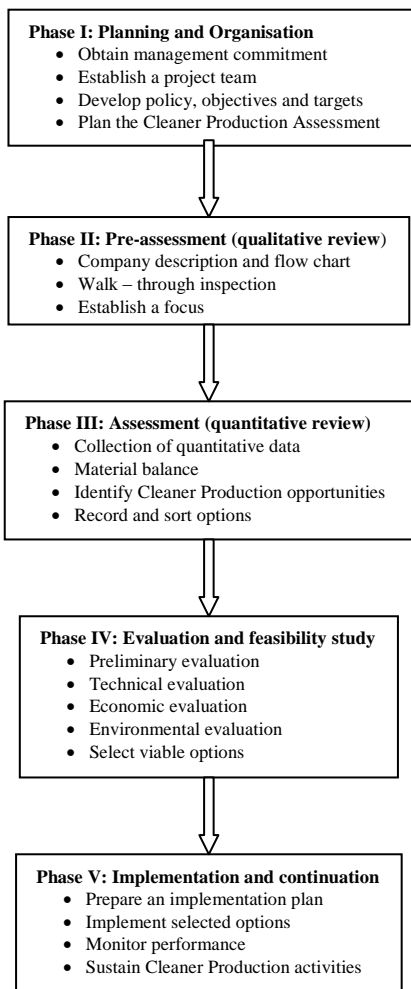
**Phase I: Planning and Organisation**
- Obtain management commitment
- Establish a project team
- Develop policy, objectives and targets
- Plan the Cleaner Production Assessment

**Phase II: Pre-assessment (qualitative review)**
- Company description and flow chart
- Walk – through inspection
- Establish a focus

**Phase III: Assessment (quantitative review)**
- Collection of quantitative data
- Material balance
- Identify Cleaner Production opportunities
- Record and sort options

**Phase IV: Evaluation and feasibility study**
- Preliminary evaluation
- Technical evaluation
- Economic evaluation
- Environmental evaluation
- Select viable options

**Phase V: Implementation and continuation**
- Prepare an implementation plan
- Implement selected options
- Monitor performance
- Sustain Cleaner Production activities